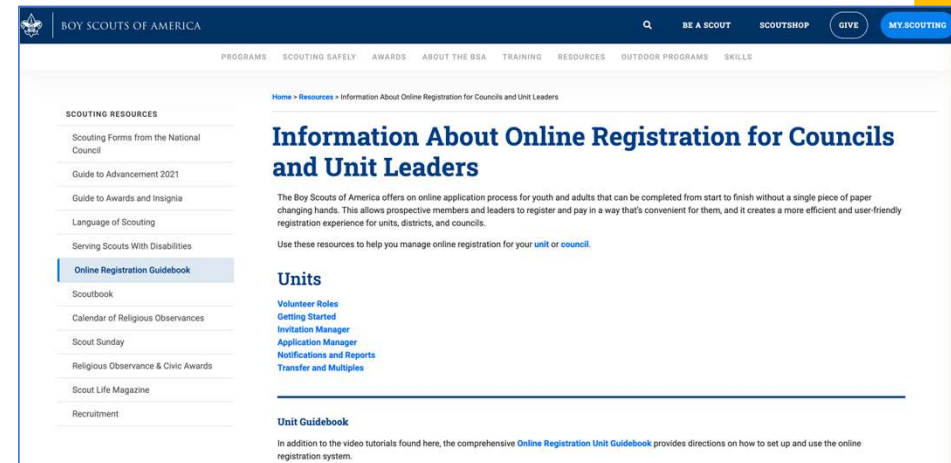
BOY SCOUTS OF AMERICA

BE A SCOUT SCOUTSHOP GIVE MY.SCOUTING

PROGRAMS SCOUTING SAFELY AWARDS ABOUT THE BSA TRAINING RESOURCES OUTDOOR PROGRAMS SKILLS

SCOUTING RESOURCES

Scouting Forms from the National Council

Guide to Advancement 2021

Guide to Awards and Insignia

Language of Scouting

Serving Scouts With Disabilities

Online Registration Guidebook

Scoutbook

Calendar of Religious Observances

Scout Sunday

Religious Observance & Civic Awards

Scout Life Magazine

Recruitment

Home > Resources > Information About Online Registration for Councils and Unit Leaders

Information About Online Registration for Councils and Unit Leaders

The Boy Scouts of America offers on online application process for youth and adults that can be completed from start to finish without a single piece of paper changing hands. This allows prospective members and leaders to register and pay in a way that's convenient for them, and it creates a more efficient and user-friendly registration experience for units, districts, and councils.

Use these resources to help you manage online registration for your unit or council.

Units

Volunteer Roles
Getting Started
Invitation Manager
Application Manager
Notifications and Reports
Transfer and Multiples

Unit Guidebook

In addition to the video tutorials found here, the comprehensive Online Registration Unit Guidebook provides directions on how to set up and use the online registration system.